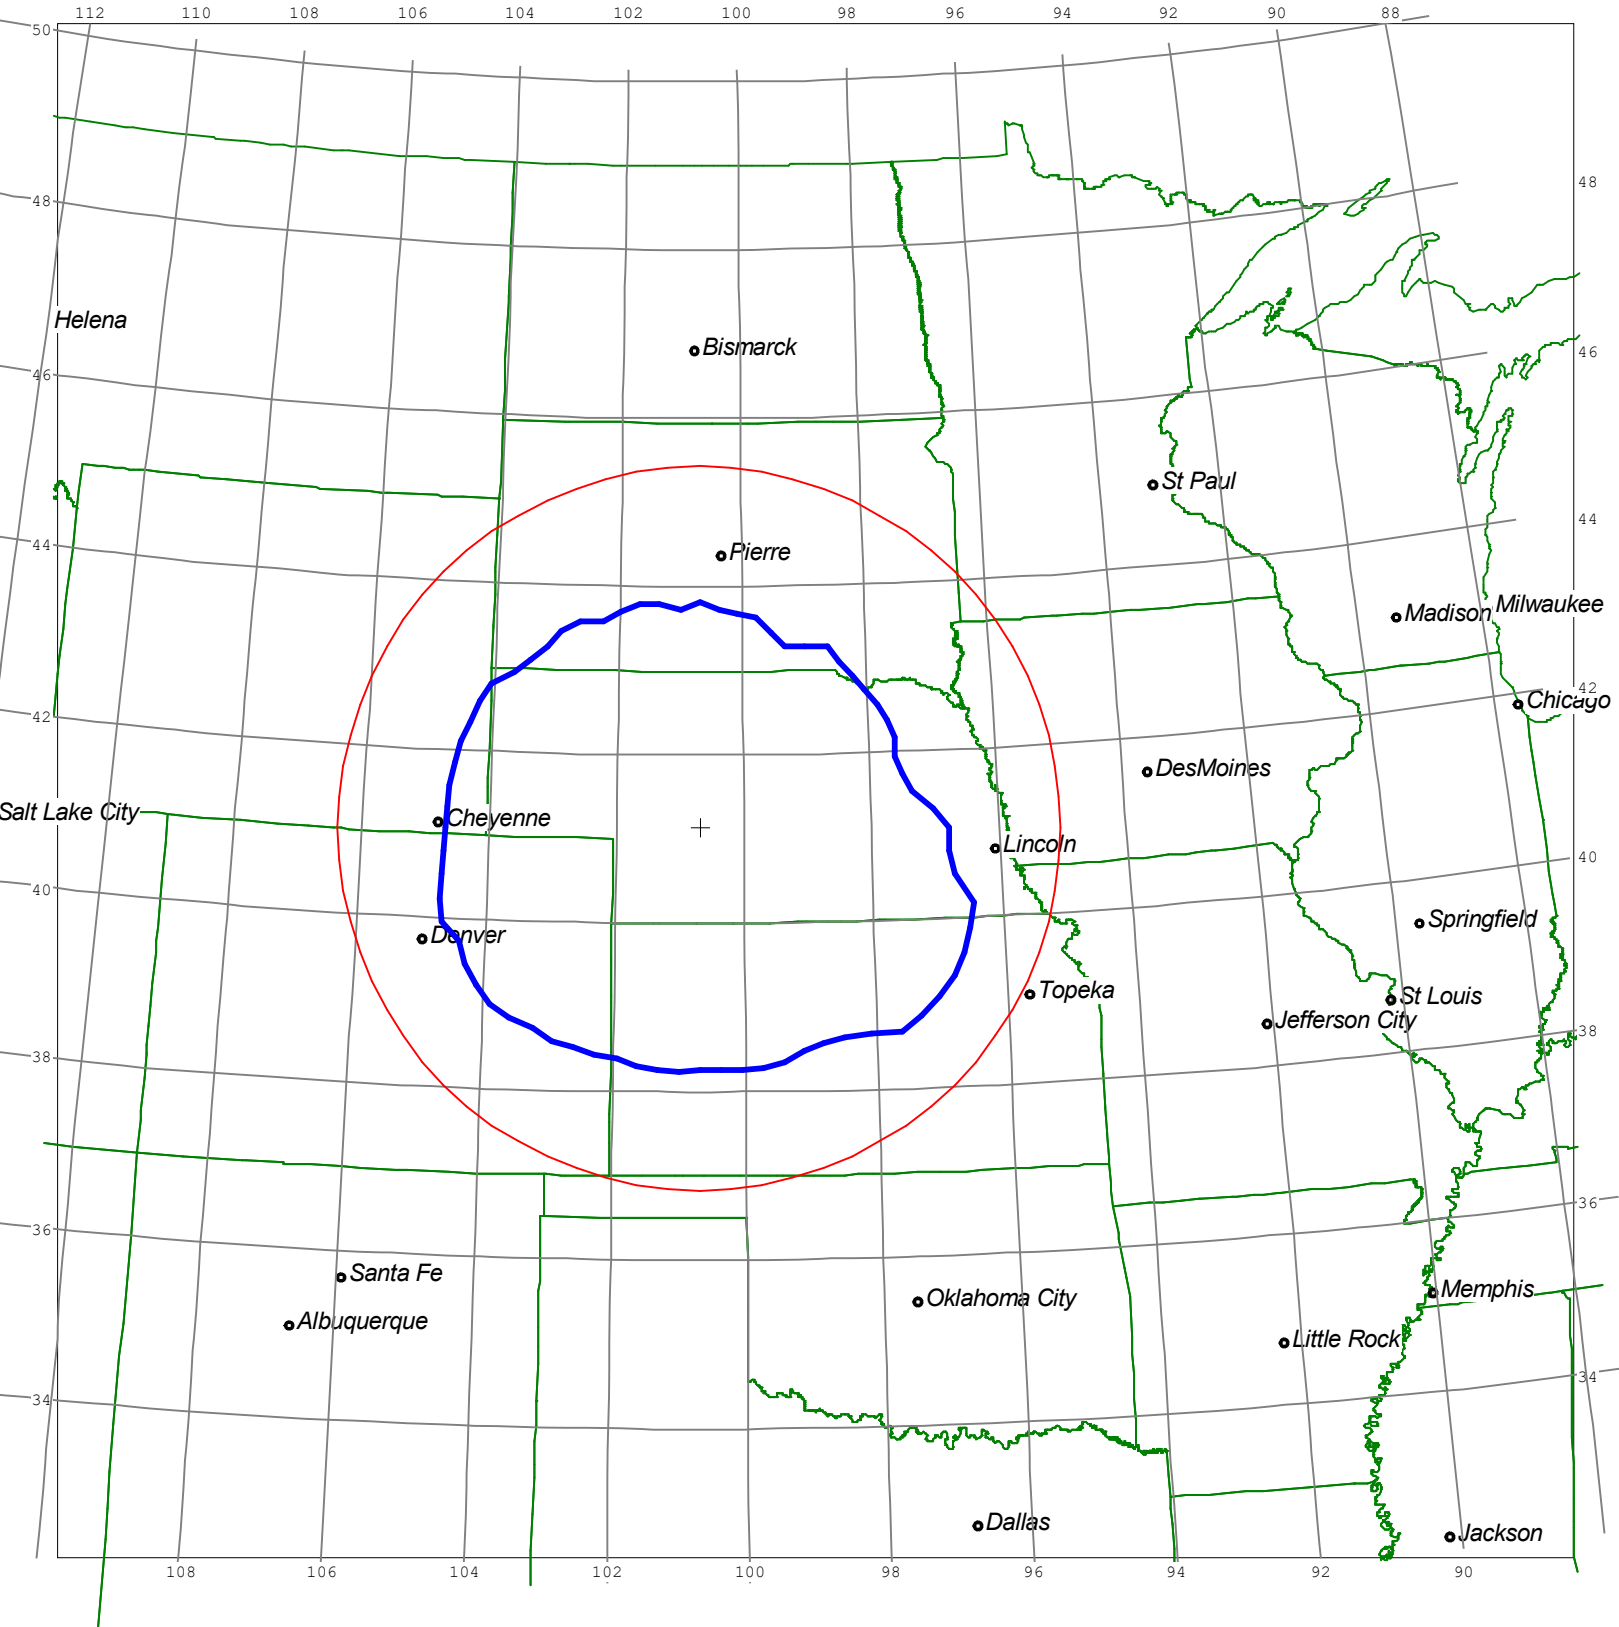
112 110 108 106 104 102 100 98 96 94 92 90 88

50
48
46
44
42
40
38
36
34

48
46
44
42
40
38
36
34

Helena
Bismarck
St Paul
Pierre
Madison
Milwaukee
Chicago
DesMoines
Salt Lake City
Cheyenne
Lincoln
Springfield
Denver
Topeka
St Louis
Jefferson City
Santa Fe
Albuquerque
Oklahoma City
Memphis
Little Rock
Dallas
Jackson

108 106 104 102 100 98 96 94 92 90